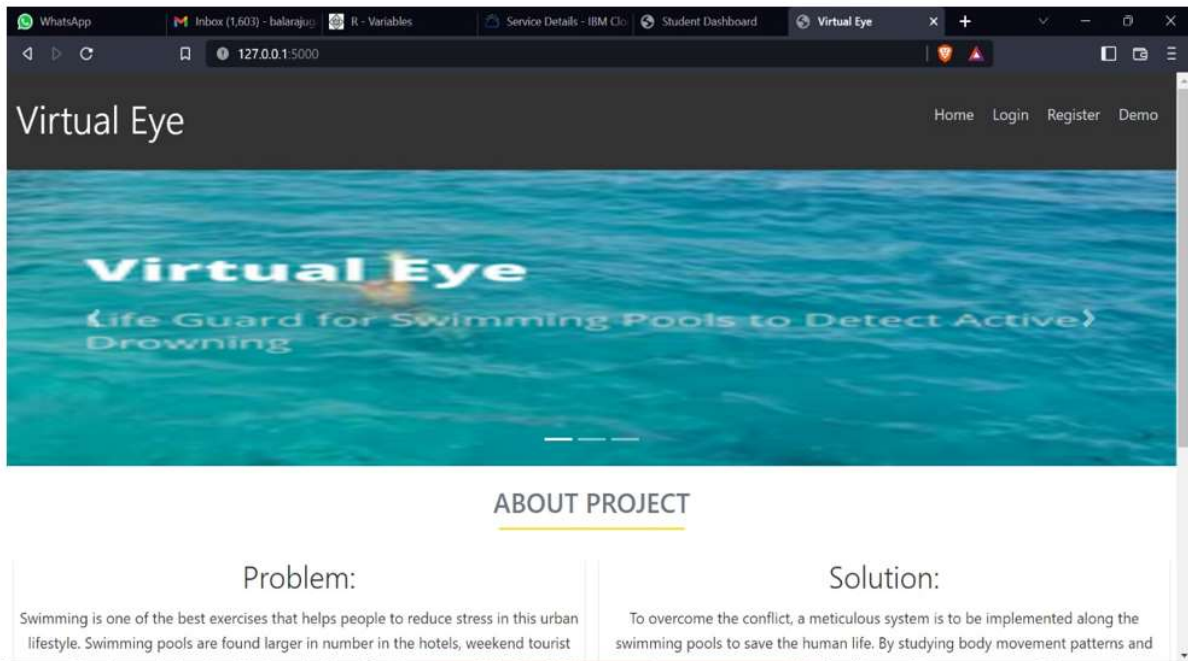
WhatsApp | Inbox (1,603) - balarajug | R - Variables | Service Details - IBM Clo | Student Dashboard | Virtual Eye

127.0.0.1:5000

Virtual Eye

Home Login Register Demo

Virtual Eye

Life Guard for Swimming Pools to Detect Active Drowning

ABOUT PROJECT

Problem:

Swimming is one of the best exercises that helps people to reduce stress in this urban lifestyle. Swimming pools are found larger in number in the hotels, weekend tourist

Solution:

To overcome the conflict, a meticulous system is to be implemented along the swimming pools to save the human life. By studying body movement patterns and